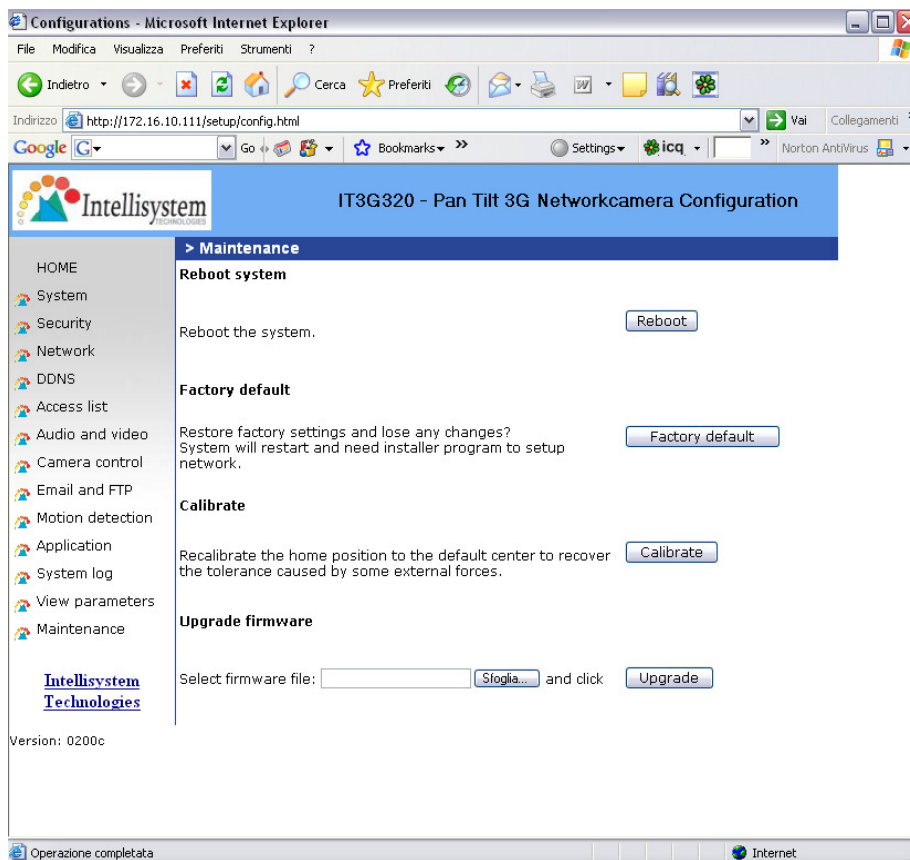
Configurations - Microsoft Internet Explorer

File Modifica Visualizza Preferiti Strumenti ?

Indietro Cerca Preferiti

Indirizzo http://172.16.10.111/setup/config.html Vai Collegamenti

Google G- Go Bookmarks » Settings icq » Norton AntiVirus

Intellisystem TECHNOLOGIES

IT3G320 - Pan Tilt 3G Networkcamera Configuration

> Maintenance

HOME
System
Security
Network
DDNS
Access list
Audio and video
Camera control
Email and FTP
Motion detection
Application
System log
View parameters
Maintenance

Intellisystem Technologies

Version: 0200c

Reboot system

Reboot the system.

Reboot

Factory default

Restore factory settings and lose any changes?
System will restart and need installer program to setup network.

Factory default

Calibrate

Recalibrate the home position to the default center to recover the tolerance caused by some external forces.

Calibrate

Upgrade firmware

Select firmware file: Sfoglia... and click

Upgrade

Operazione completata

Internet